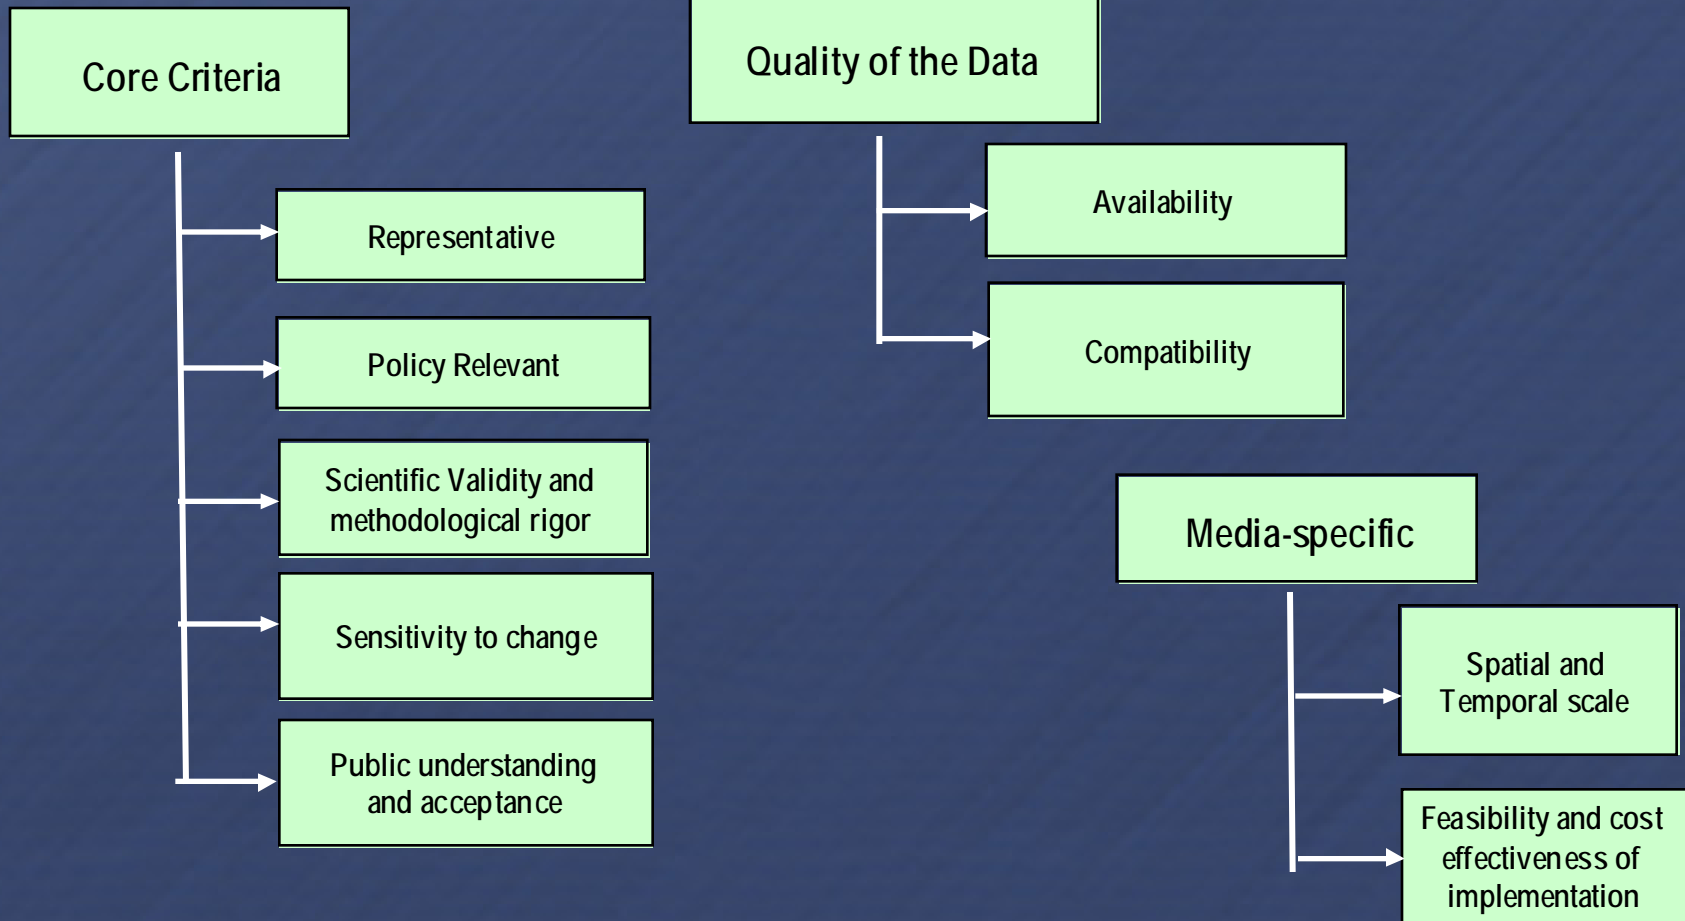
Core Criteria

Representative

Policy Relevant

Scientific Validity and methodological rigor

Sensitivity to change

Public understanding and acceptance

Quality of the Data

Availability

Compatibility

Media-specific

Spatial and Temporal scale

Feasibility and cost effectiveness of implementation